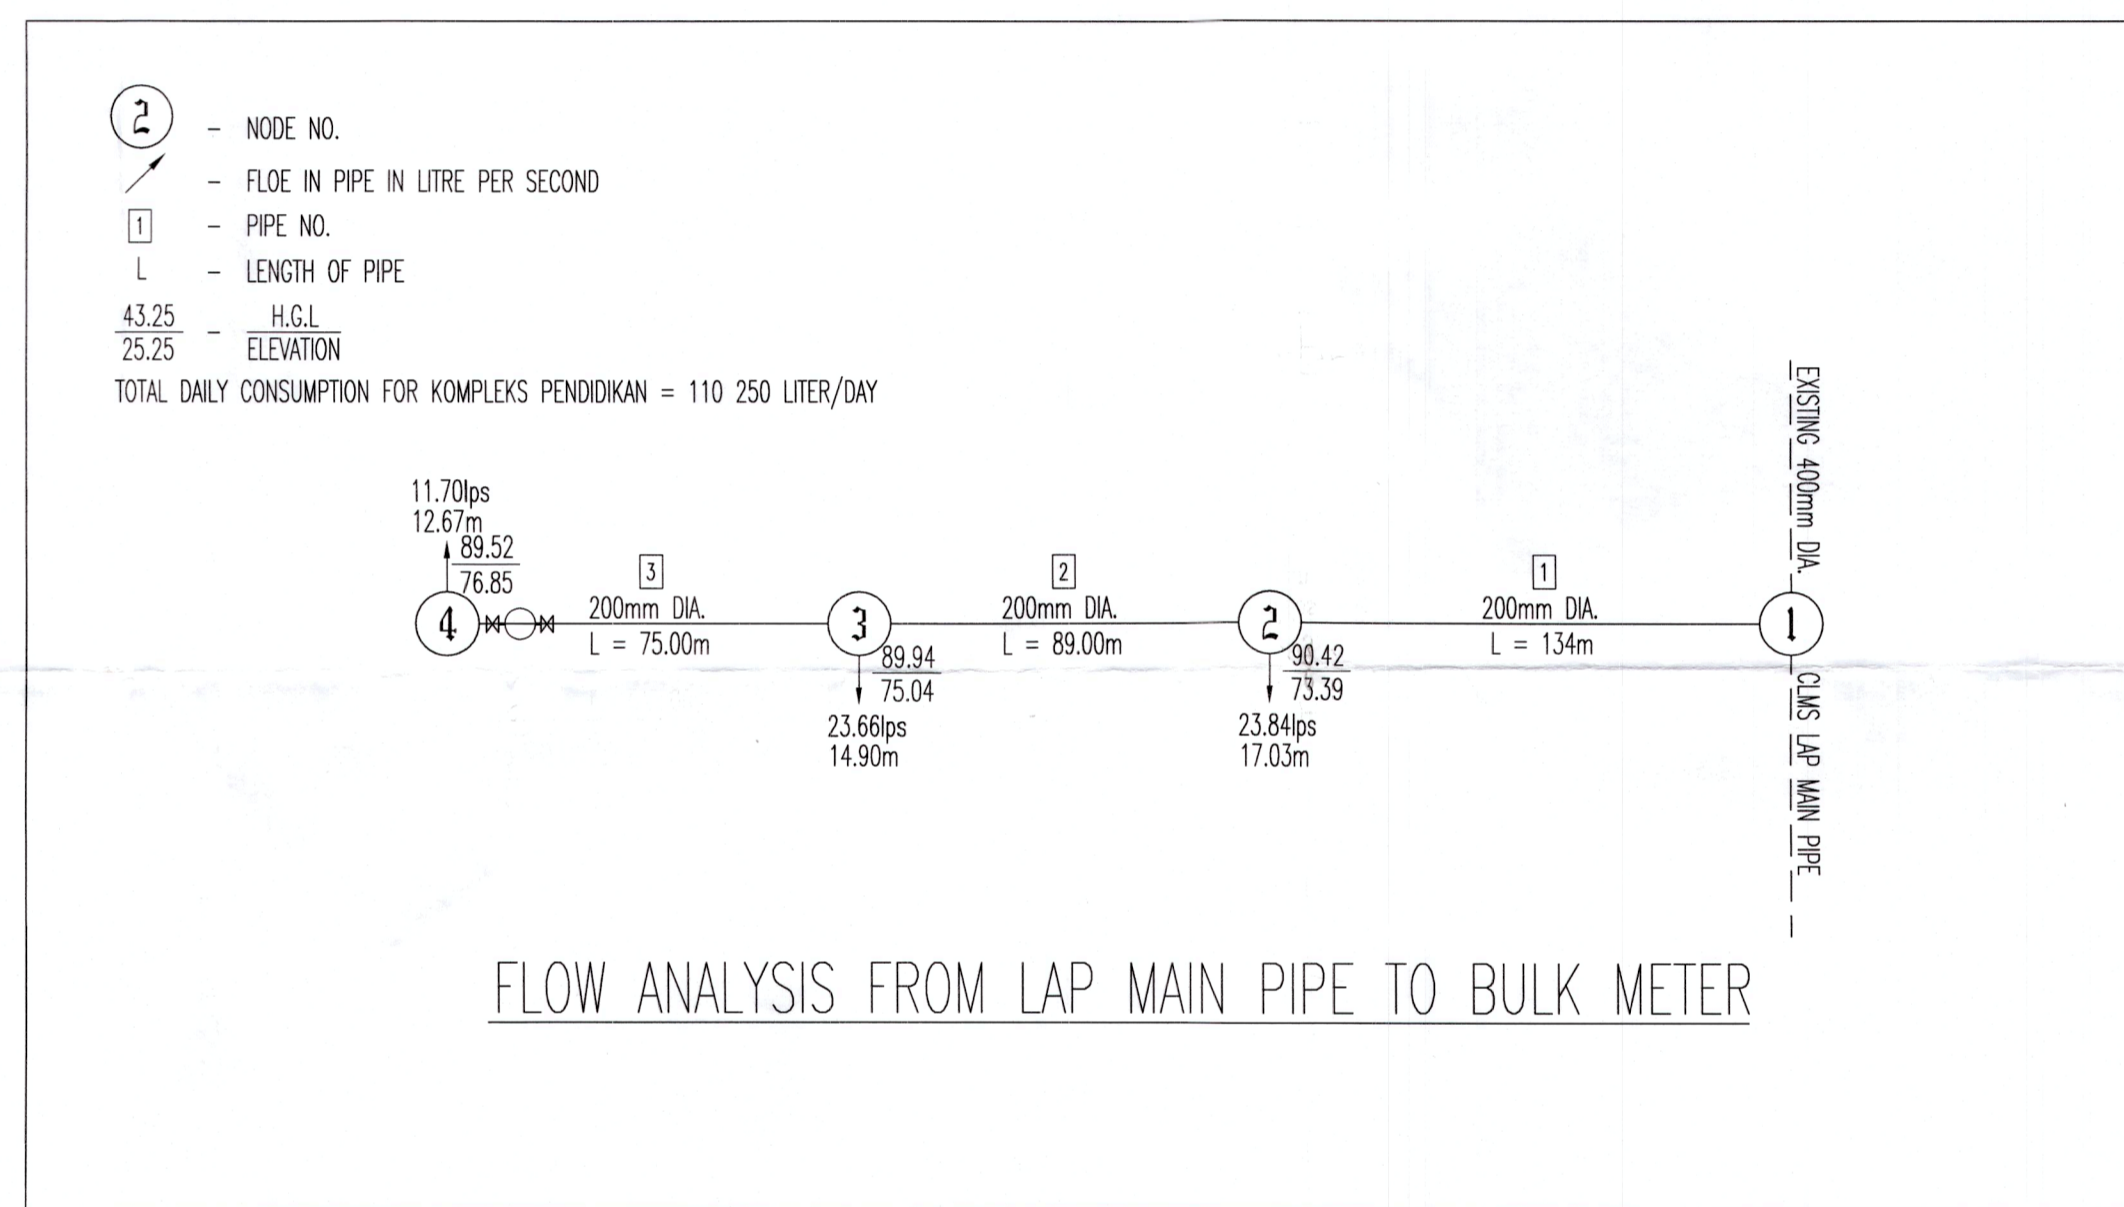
2 – NODE NO.

– FLOE IN PIPE IN LITRE PER SECOND

1 – PIPE NO.

L – LENGTH OF PIPE

$\frac{43.25}{25.25}$ – $\frac{\text{H.G.L}}{\text{ELEVATION}}$

TOTAL DAILY CONSUMPTION FOR KOMPLEKS PENDIDIKAN = 110 250 LITER/DAY

11.70lps
12.67m
$\frac{89.52}{76.85}$

4

3
200mm DIA.
L = 75.00m

3
$\frac{89.94}{75.04}$
23.66lps
14.90m

2
200mm DIA.
L = 89.00m

2
$\frac{90.42}{73.39}$
23.84lps
17.03m

1
200mm DIA.
L = 134m

1

EXISTING 400mm DIA.
CLMS LAP MAIN PIPE

FLOW ANALYSIS FROM LAP MAIN PIPE TO BULK METER